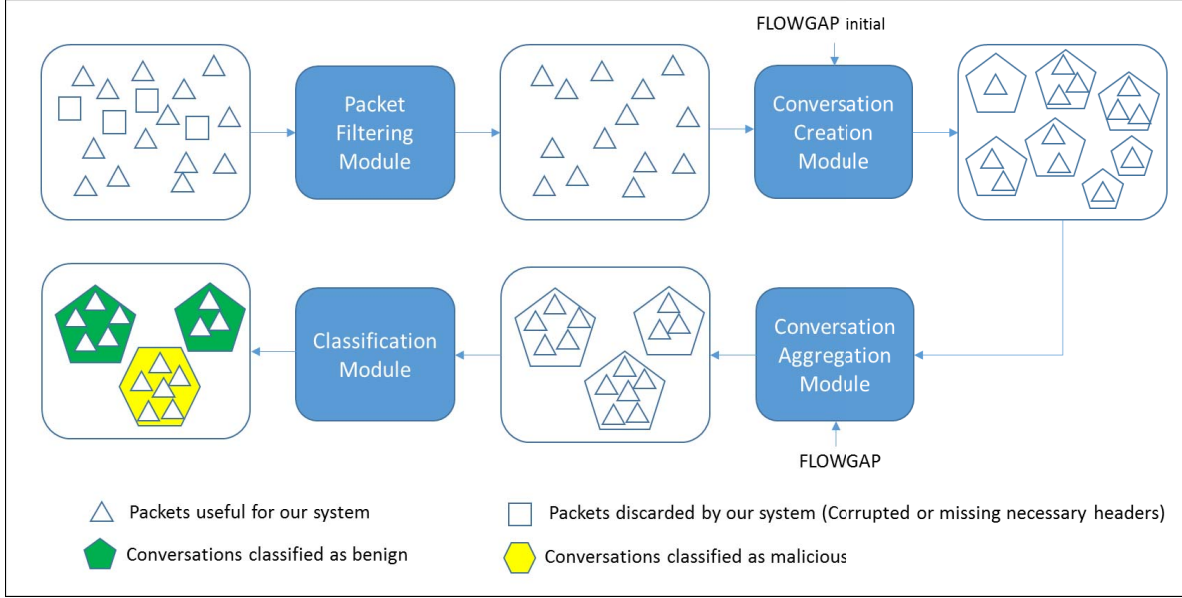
FLOWGAP initial

Packet Filtering Module

Conversation Creation Module

Classification Module

Conversation Aggregation Module

FLOWGAP

Packets useful for our system

Packets discarded by our system (Corrupted or missing necessary headers)

Conversations classified as benign

Conversations classified as malicious